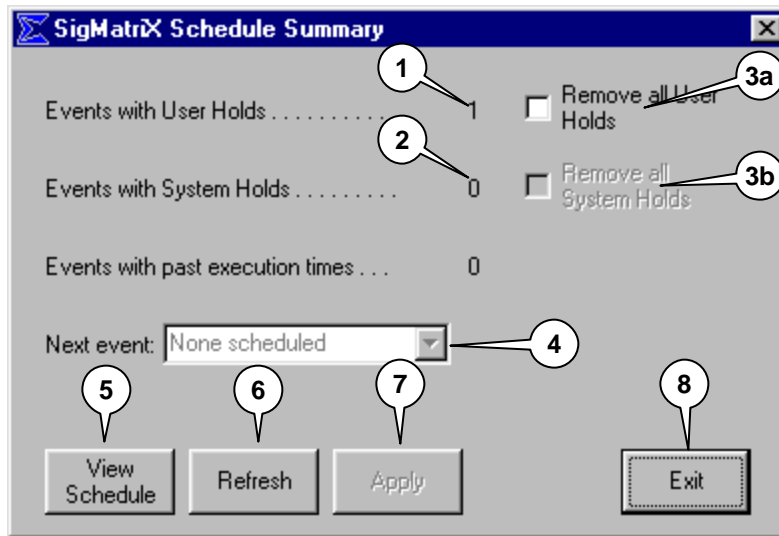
SigMatriX Schedule Summary

1

Events with User Holds . . . . . . . . . . 1

Remove all User Holds

3a

2

Events with System Holds . . . . . . . . . 0

Remove all System Holds

3b

Events with past execution times . . . 0

Next event: None scheduled

4

5

6

7

8

View Schedule

Refresh

Apply

Exit